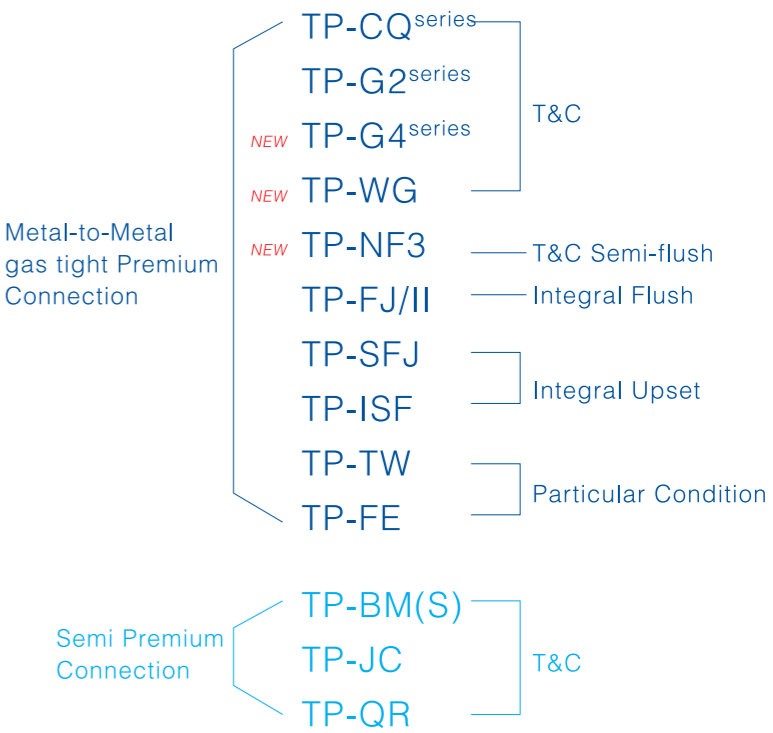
Metal-to-Metal gas tight Premium Connection

TP-CQ$^{series}$
TP-G2$^{series}$
NEW TP-G4$^{series}$
NEW TP-WG
T&C

NEW TP-NF3 T&C Semi-flush
TP-FJ/II Integral Flush
TP-SFJ
TP-ISF
Integral Upset
TP-TW
TP-FE
Particular Condition

Semi Premium Connection

TP-BM(S)
TP-JC
TP-QR
T&C